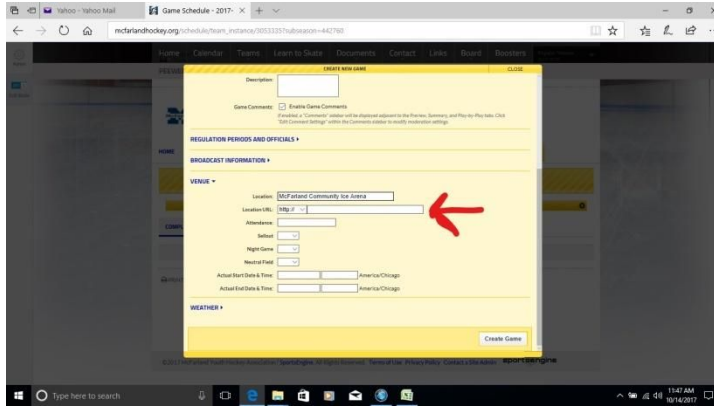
Yahoo - Yahoo Mail

Game Schedule - 2017-

mcfarlandhockey.org/schedule/team_instance/3053335?subseason=442760

Home Calendar Teams Learn to Skate Documents Contact Links Board Boosters

CREATE NEW GAME

CLOSE

Description:

Game Comments: Enable Game Comments

If enabled, a "Comments" sidebar will be displayed adjacent to the Preview, Summary, and Play-by-Play tabs. Click "Edit Comment Settings" within the Comments sidebar to modify moderation settings.

REGULATION PERIODS AND OFFICIALS ▸

BROADCAST INFORMATION ▸

VENUE ▾

Location: McFarland Community Ice Arena

Location URL: http://

Attendance:

Sellout

Night Game

Neutral Field

Actual Start Date & Time: America/Chicago

Actual End Date & Time: America/Chicago

WEATHER ▸

Create Game

© 2017 McFarland Youth Hockey Association SportsEngine All Rights Reserved Terms of Use Privacy Policy Contact a Site Admin sportsengine

Type here to search

11:47 AM
10/14/2017